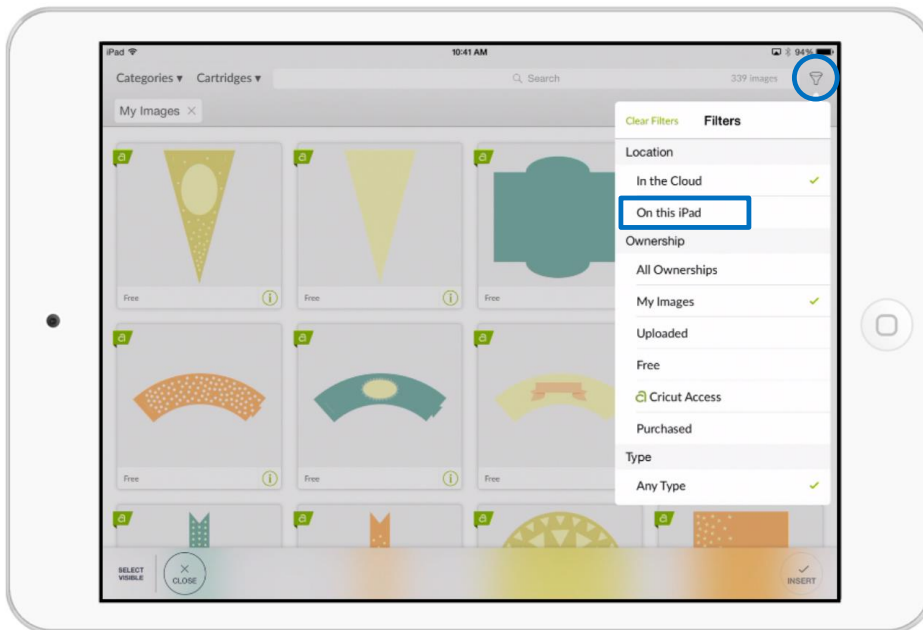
iPad
10:41 AM
94%

Categories ▾ Cartridges ▾
Search
339 images

My Images ×

Clear Filters
Filters

Location
In the Cloud ✓
On this iPad
Ownership
All Ownerships
My Images ✓
Uploaded
Free
Cricut Access
Purchased
Type
Any Type ✓

Free
Free
Free
Free
Free
Free

SELECT VISIBLE
CLOSE
INSERT